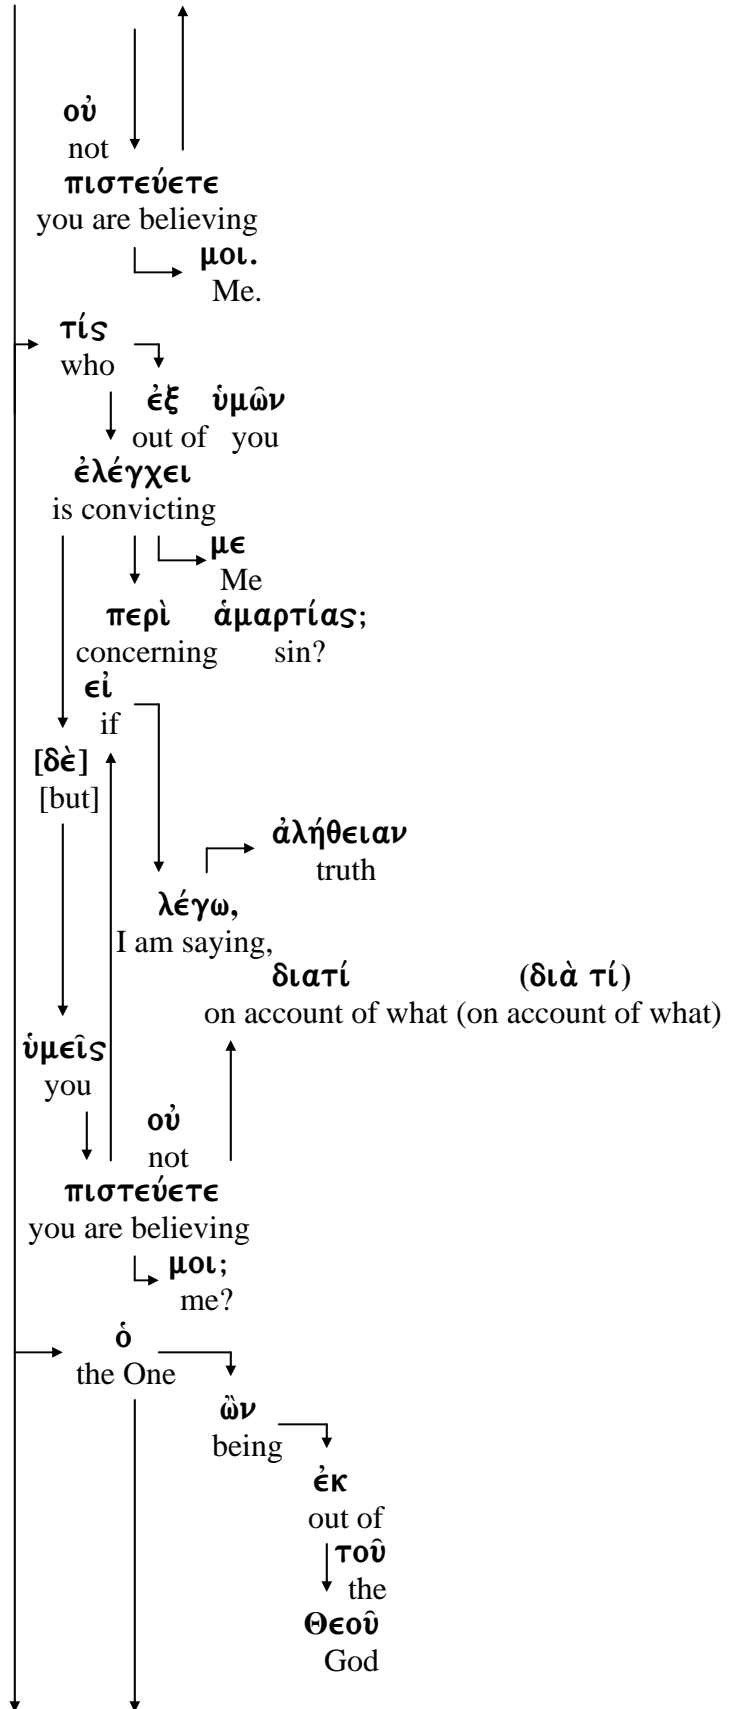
οὐ
not
πιστεύετε
you are believing
μοι.
Me.
τίς
who
ἐξ ὑμῶν
out of you
ἐλέγχει
is convicting
με
Me
περὶ ἁμαρτίας;
concerning sin?
εἰ
if
[δὲ]
[but]
ἀλήθειαν
truth
λέγω,
I am saying,
διατί (διὰ τί)
on account of what (on account of what)
ὑμεῖς
you
οὐ
not
πιστεύετε
you are believing
μοι;
me?
ὁ
the One
ὢν
being
ἐκ
out of
τοῦ
the
Θεοῦ
God